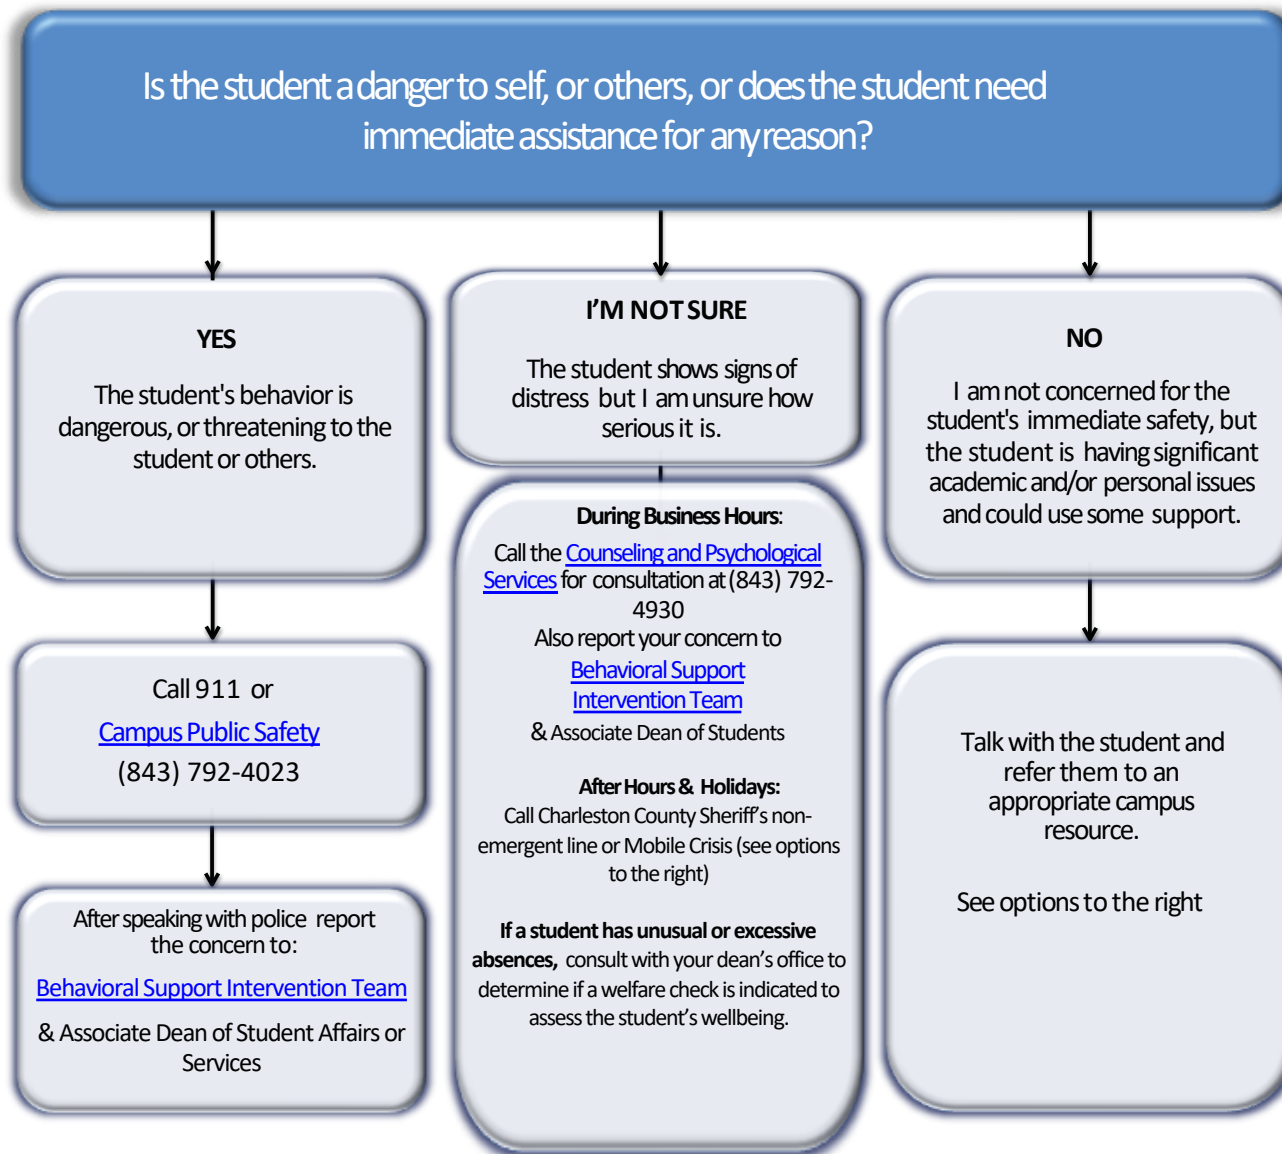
Is the student a danger to self, or others, or does the student need immediate assistance for any reason?

YES

The student's behavior is dangerous, or threatening to the student or others.

Call 911 or

Campus Public Safety

(843) 792-4023

After speaking with police report the concern to:

Behavioral Support Intervention Team

& Associate Dean of Student Affairs or Services

I'M NOT SURE

The student shows signs of distress but I am unsure how serious it is.

During Business Hours:

Call the Counseling and Psychological Services for consultation at (843) 792-4930

Also report your concern to

Behavioral Support Intervention Team

& Associate Dean of Students

After Hours & Holidays:

Call Charleston County Sheriff's non-emergent line or Mobile Crisis (see options to the right)

If a student has unusual or excessive absences, consult with your dean's office to determine if a welfare check is indicated to assess the student's wellbeing.

NO

I am not concerned for the student's immediate safety, but the student is having significant academic and/or personal issues and could use some support.

Talk with the student and refer them to an appropriate campus resource.

See options to the right